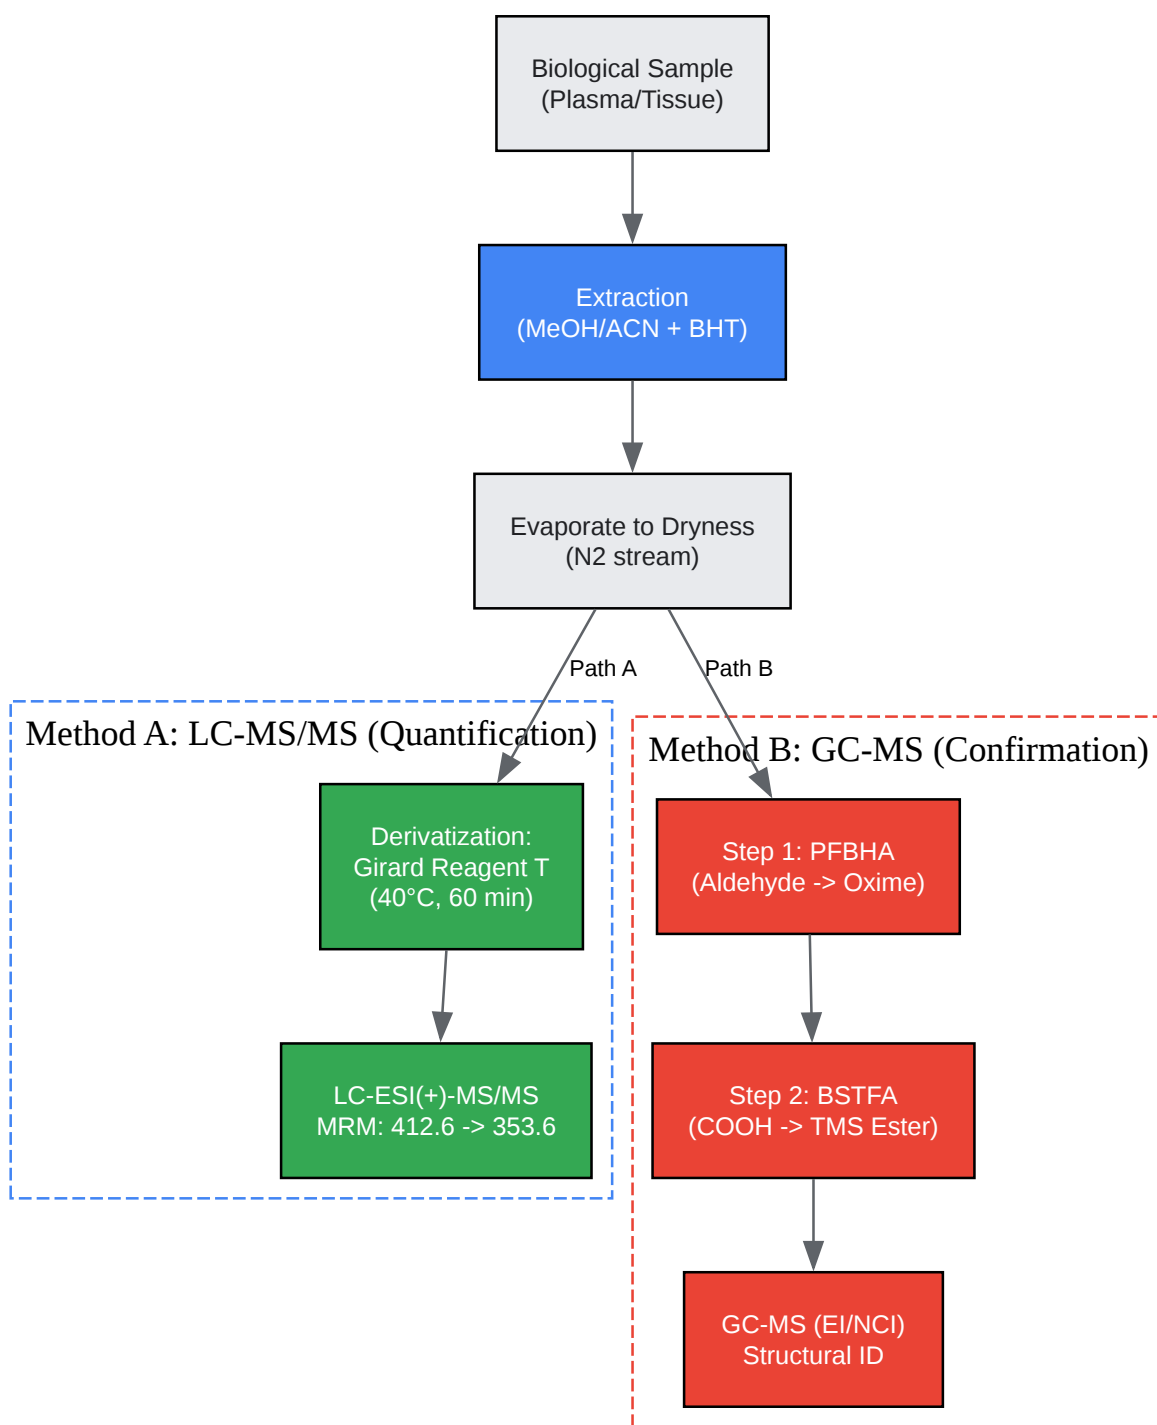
Biological Sample
(Plasma/Tissue)

Extraction
(MeOH/ACN + BHT)

Evaporate to Dryness
(N2 stream)

Path A

Path B

Method A: LC-MS/MS (Quantification)

Derivatization:
Girard Reagent T
(40°C, 60 min)

LC-ESI(+)-MS/MS
MRM: 412.6 -> 353.6

Method B: GC-MS (Confirmation)

Step 1: PFBHA
(Aldehyde -> Oxime)

Step 2: BSTFA
(COOH -> TMS Ester)

GC-MS (EI/NCI)
Structural ID